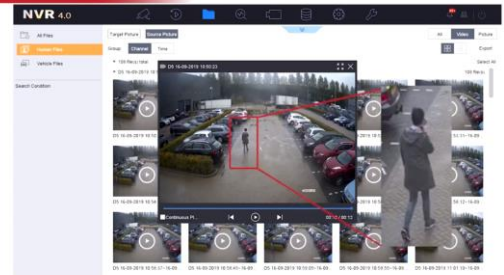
NVR 4.0

All Files

Human Files

Vehicle Files

Search Condition

Target Picture

Source Picture

All

Video

Picture

Group

Channel

Time

Export

Select All

D5 16-09-2019 10:50:23

Continuous Pl...

00:10 / 00:13

D5 16-09-2019 10:5

D5 16-09-2019 10:5

D5 16-09-2019 10:51:17 ~16-09

D5 16-09-2019 10:5

D5 16-09-2019 10:5

D5 16-09-2019 10:5

D5 16-09-2019 10:5

D5 16-09-2019 10:5

D5 16-09-2019 10:5

D5 16-09-2019 10:51:37~16-09

D5 16-09-2019 10:50:44~16-09

D5 16-09-2019 10:50:03~16-09

D5 16-09-2019 10:50:05~16-09

D5 16-09-2019 10:50:07~16-09

D5 16-09-2019 11:01:19~16-09